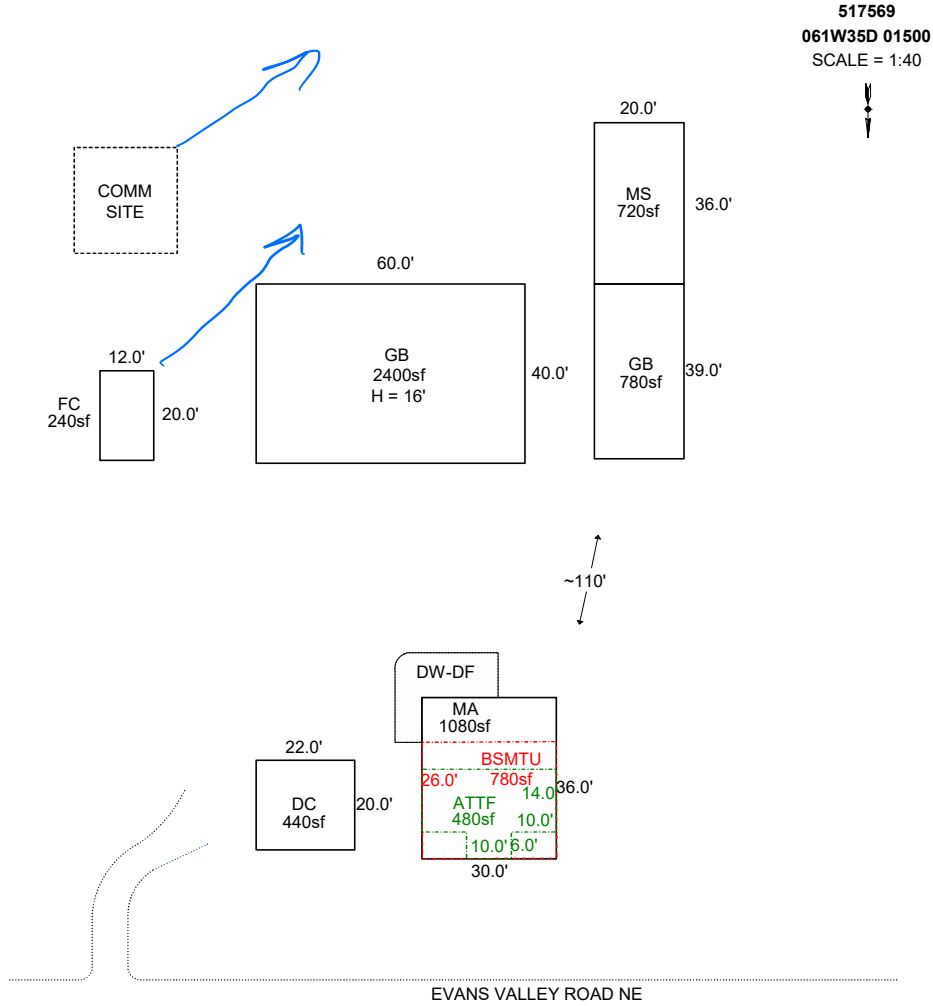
517569
061W35D 01500
SCALE = 1:40

COMM
SITE

20.0'
MS
720sf
36.0'

60.0'
GB
2400sf
H = 16'
40.0'

GB
780sf
39.0'

12.0'
FC
240sf
20.0'

~110'

DW-DF
MA
1080sf
BSMTU
26.0'
780sf
36.0'
14.0
ATTF
480sf
10.0'
10.0'
6.0'
30.0'

22.0'
DC
440sf
20.0'

EVANS VALLEY ROAD NE